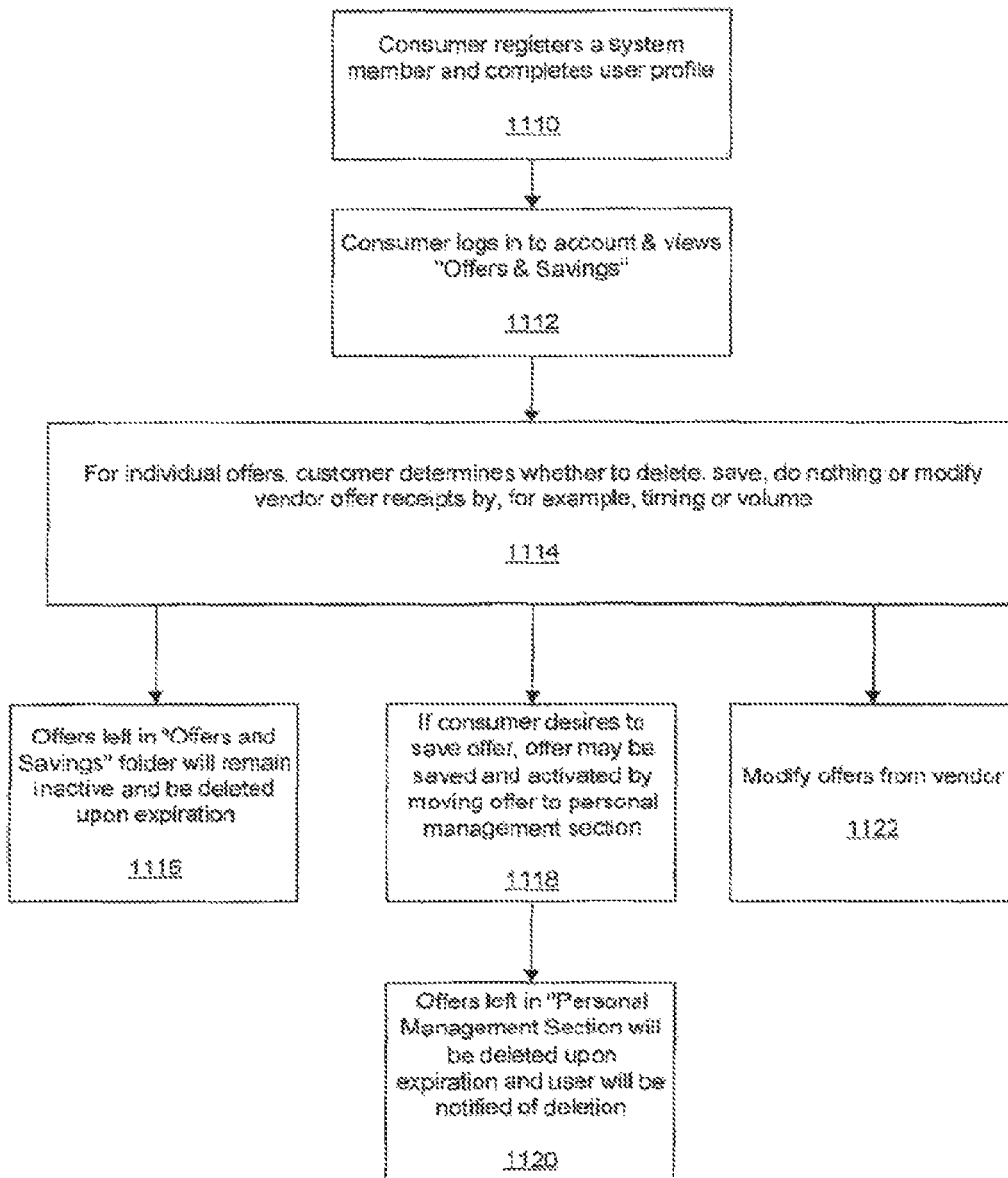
Consumer registers a system member and completes user profile

1110

Consumer logs in to account & views "Offers & Savings"

1112

For individual offers, customer determines whether to delete, save, do nothing or modify vendor offer receipts by, for example, timing or volume

1114

Offers left in "Offers and Savings" folder will remain inactive and be deleted upon expiration

1116

If consumer desires to save offer, offer may be saved and activated by moving offer to personal management section

1118

Modify offers from vendor

1122

Offers left in "Personal Management Section will be deleted upon expiration and user will be notified of deletion

1120